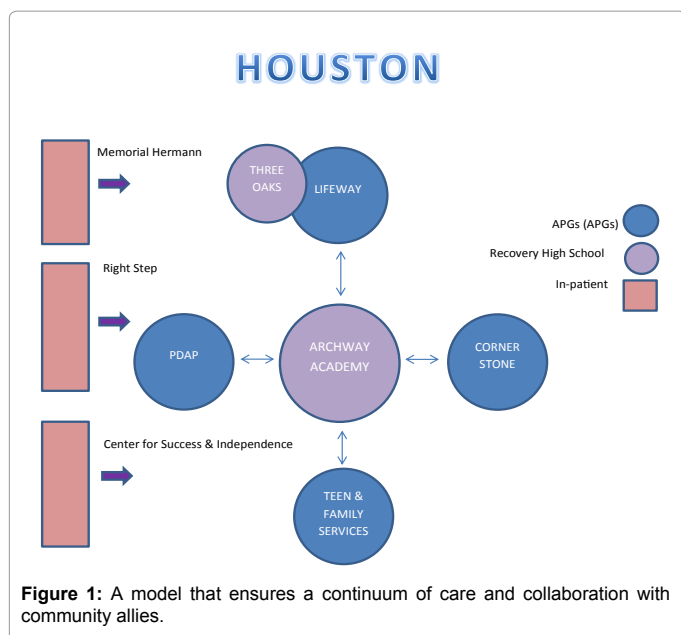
HOUSTON

Memorial Hermann

THREE OAKS

LIFEWAY

APGs (APGs)

Recovery High School

In-patient

Right Step

PDAP

ARCHWAY ACADEMY

CORNER STONE

Center for Success & Independence

TEEN & FAMILY SERVICES

**Figure 1:** A model that ensures a continuum of care and collaboration with community allies.